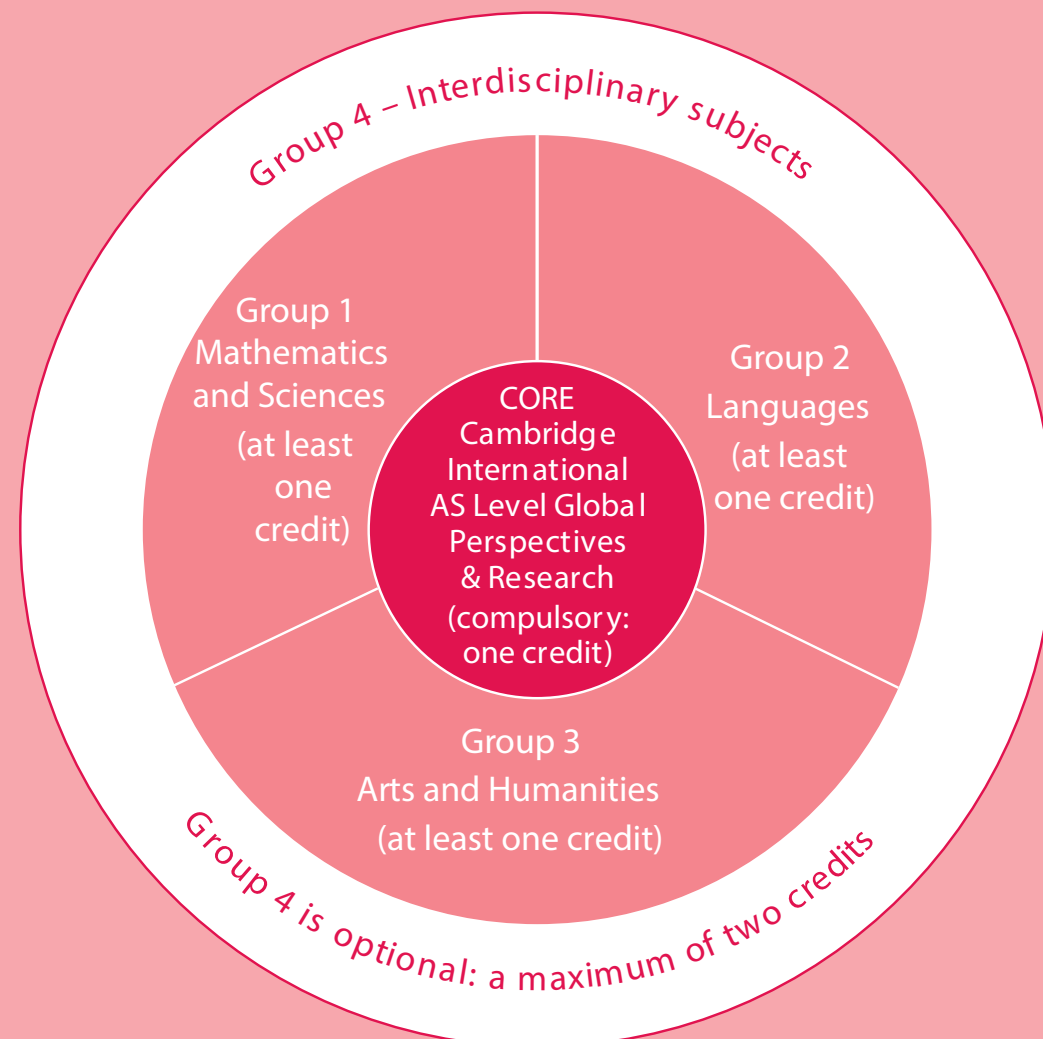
Group 4 – Interdisciplinary subjects

Group 1
Mathematics
and Sciences
(at least
one
credit)

CORE
Cambridge
International
AS Level Global
Perspectives
& Research
(compulsory:
one credit)

Group 2
Languages
(at least
one credit)

Group 3
Arts and Humanities
(at least one credit)

Group 4 is optional: a maximum of two credits